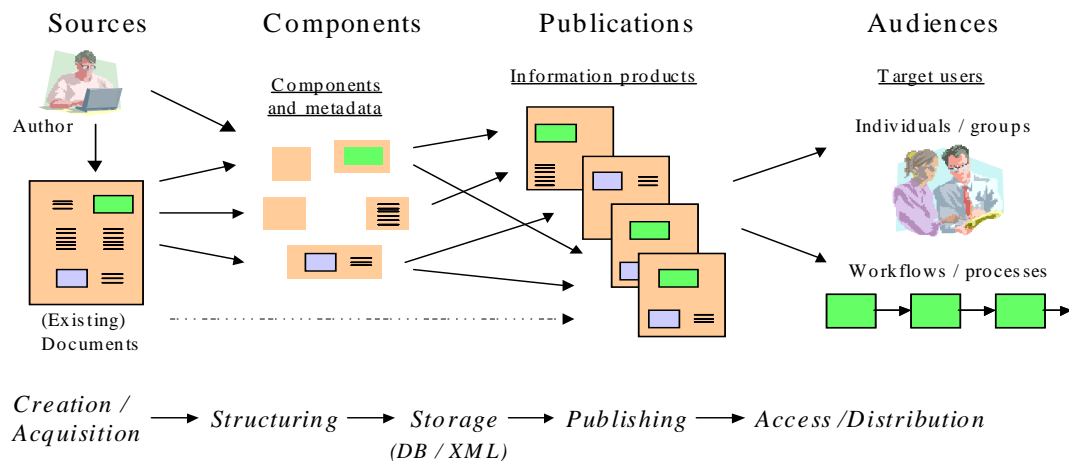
Sources

Components

Publications

Audiences

Author

Components and metadata

Information products

Target users

Individuals / groups

Workflows / processes

(Existing) Documents

Creation / Acquisition → Structuring → Storage (DB / XML) → Publishing → Access /Distribution